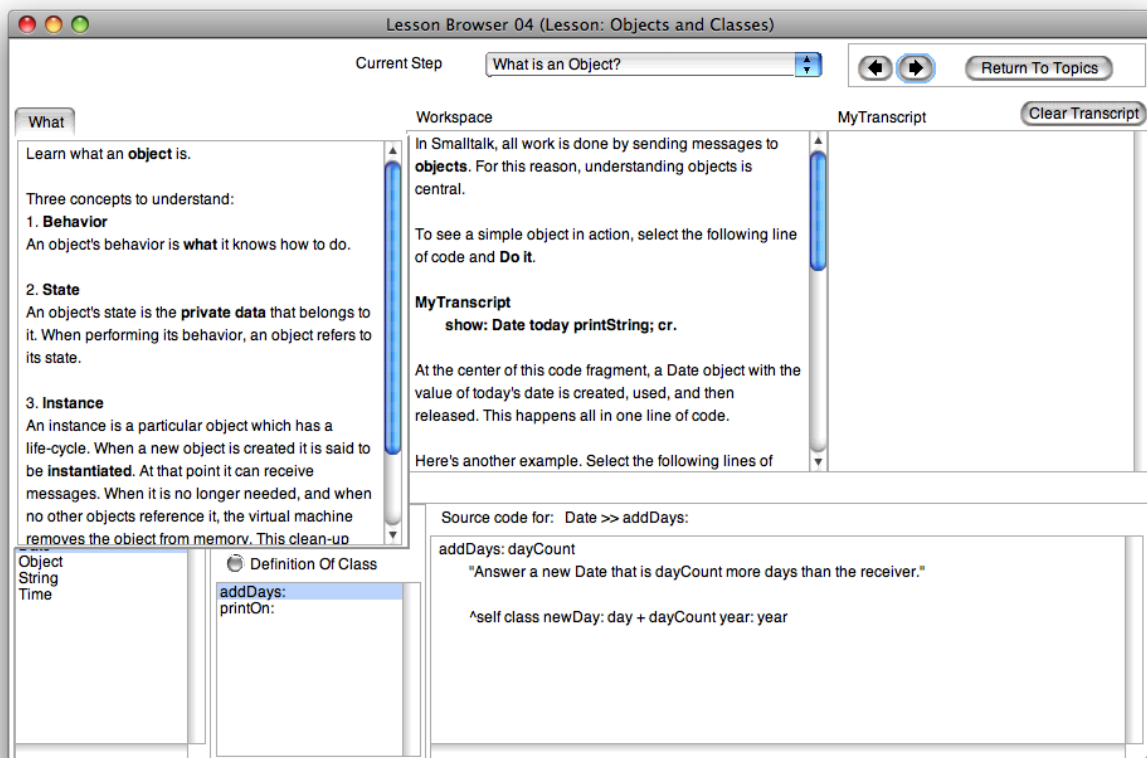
Lesson Browser 04 (Lesson: Objects and Classes)

Current Step What is an Object?

Return To Topics

What

Learn what an **object** is.

Three concepts to understand:
1. **Behavior**
An object's behavior is **what** it knows how to do.

2. **State**
An object's state is the **private data** that belongs to it. When performing its behavior, an object refers to its state.

3. **Instance**
An instance is a particular object which has a life-cycle. When a new object is created it is said to be **instantiated**. At that point it can receive messages. When it is no longer needed, and when no other objects reference it, the virtual machine removes the object from memory. This clean-up

Workspace

In Smalltalk, all work is done by sending messages to **objects**. For this reason, understanding objects is central.

To see a simple object in action, select the following line of code and **Do it**.

**MyTranscript**
**show: Date today printString; cr.**

At the center of this code fragment, a Date object with the value of today's date is created, used, and then released. This happens all in one line of code.

Here's another example. Select the following lines of

MyTranscript

Clear Transcript

Object
String
Time

Definition Of Class

addDays:
printOn:

Source code for: Date >> addDays:

addDays: dayCount
"Answer a new Date that is dayCount more days than the receiver."

^self class newDay: day + dayCount year: year